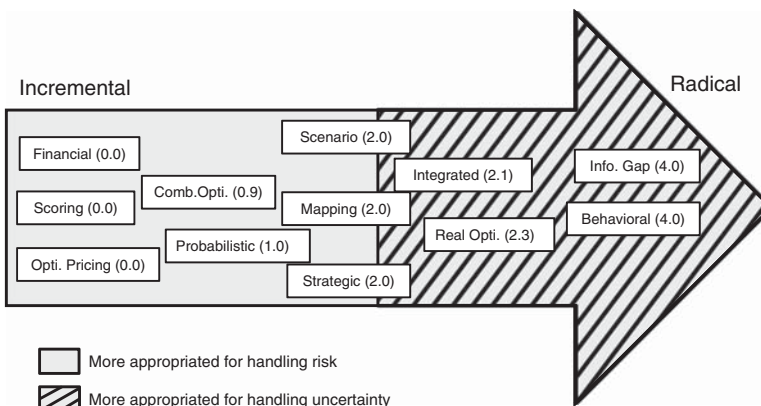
Incremental

Radical

Financial (0.0)

Scoring (0.0)

Opti. Pricing (0.0)

Comb.Opti. (0.9)

Probabilistic (1.0)

Scenario (2.0)

Mapping (2.0)

Strategic (2.0)

Integrated (2.1)

Real Opti. (2.3)

Info. Gap (4.0)

Behavioral (4.0)

More appropriated for handling risk

More appropriated for handling uncertainty